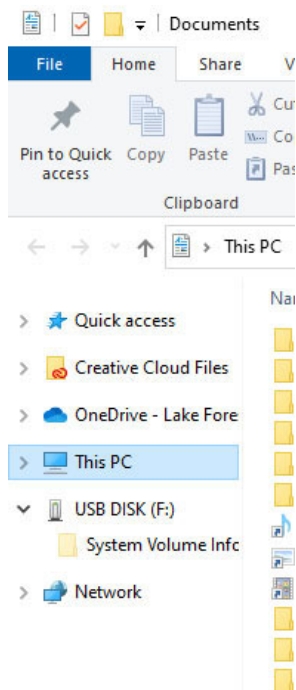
Documents

File Home Share V

Pin to Quick access Copy Paste Cu Co Pas

Clipboard

This PC

Nar

Quick access

Creative Cloud Files

OneDrive - Lake Fore

This PC

USB DISK (F:)

System Volume Info

Network